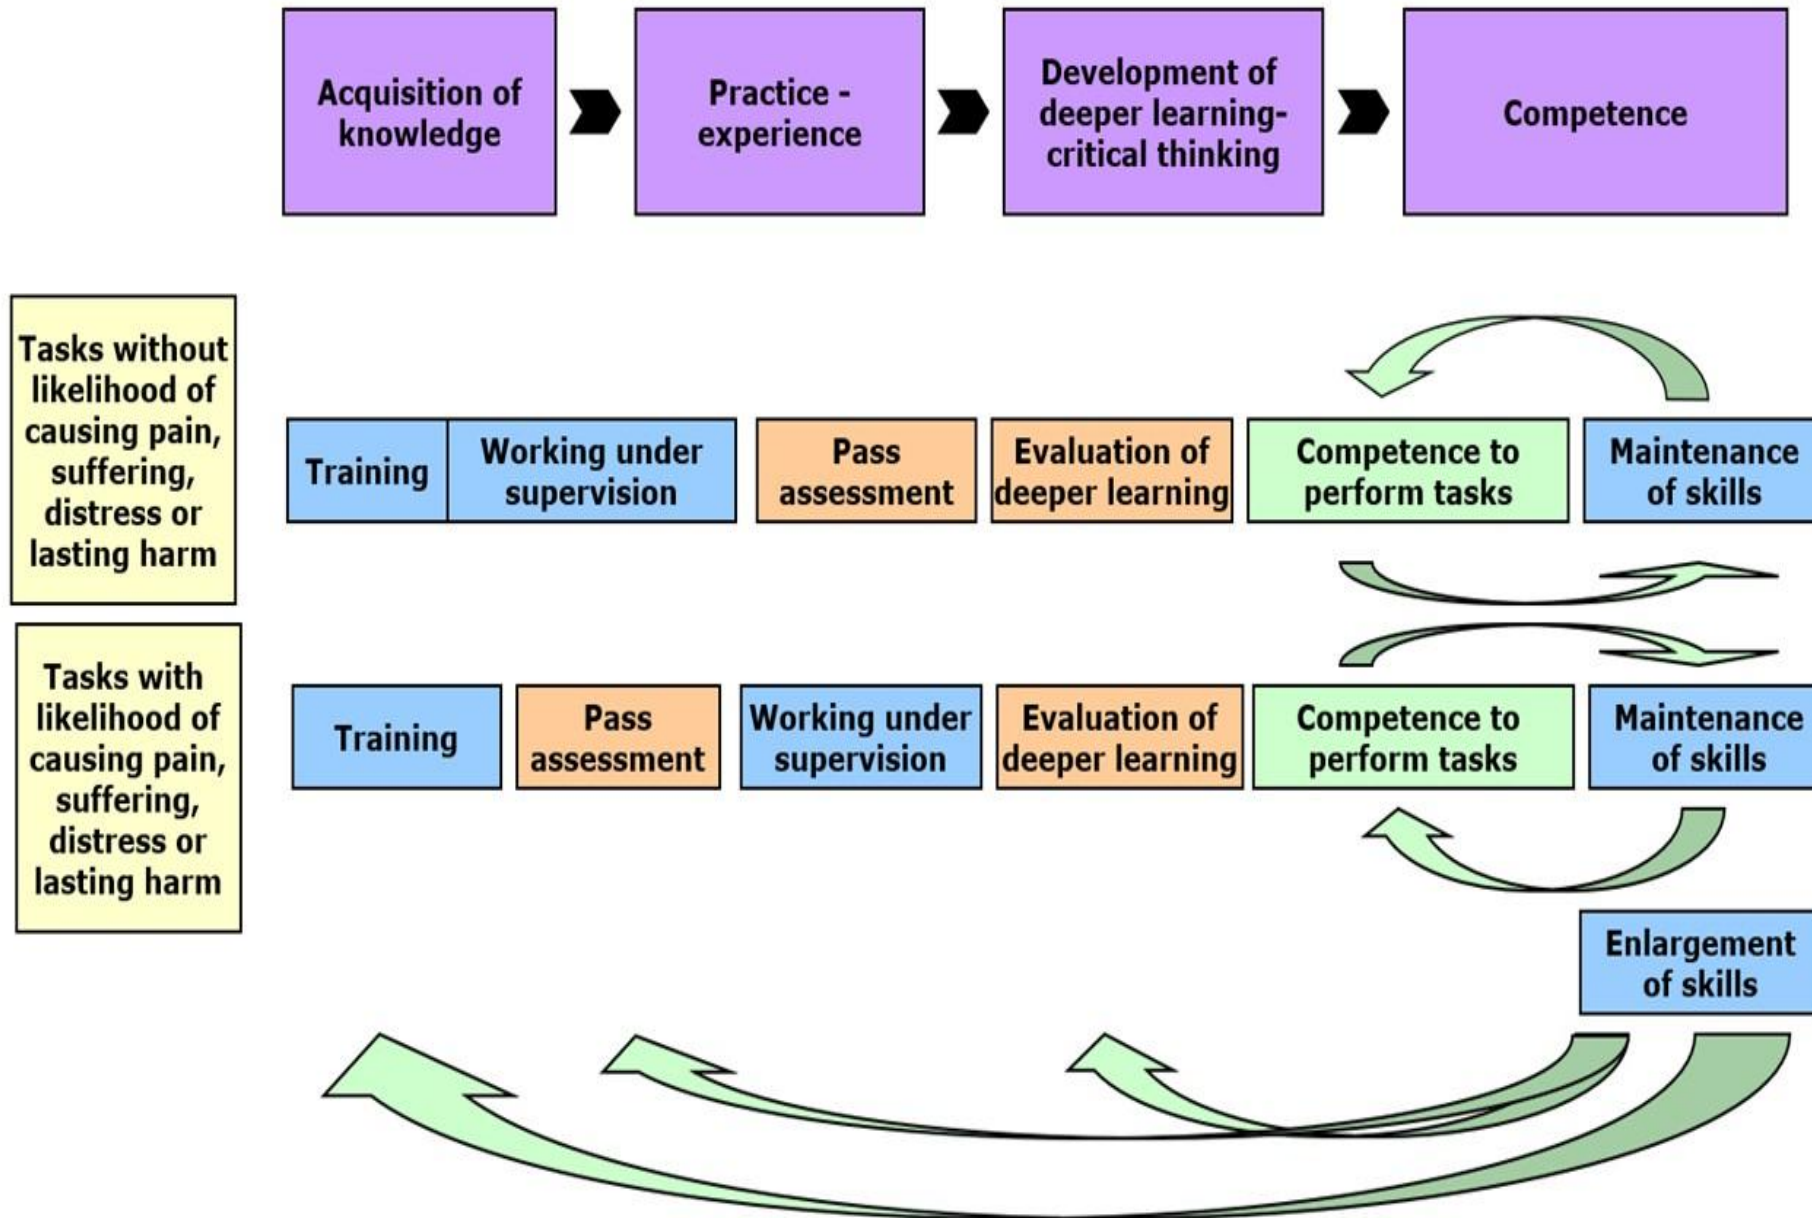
Acquisition of knowledge

Practice - experience

Development of deeper learning-critical thinking

Competence

Tasks without likelihood of causing pain, suffering, distress or lasting harm

Training

Working under supervision

Pass assessment

Evaluation of deeper learning

Competence to perform tasks

Maintenance of skills

Tasks with likelihood of causing pain, suffering, distress or lasting harm

Training

Pass assessment

Working under supervision

Evaluation of deeper learning

Competence to perform tasks

Maintenance of skills

Enlargement of skills